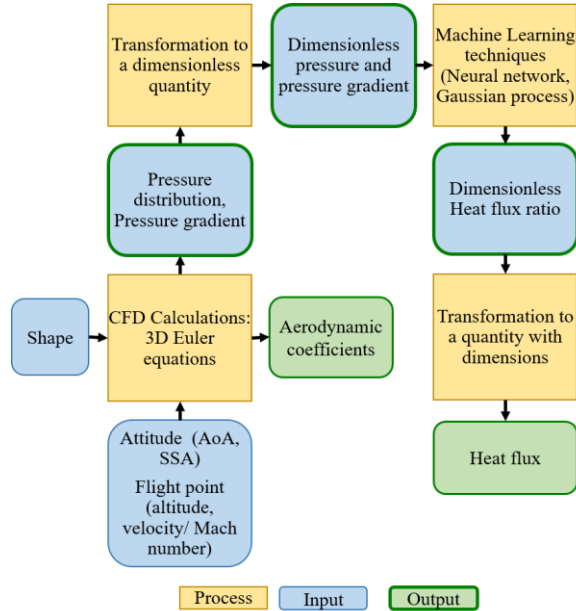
Transformation to a dimensionless quantity

Dimensionless pressure and pressure gradient

Machine Learning techniques (Neural network, Gaussian process)

Pressure distribution, Pressure gradient

Dimensionless Heat flux ratio

Shape

CFD Calculations: 3D Euler equations

Aerodynamic coefficients

Transformation to a quantity with dimensions

Attitude (AoA, SSA)

Flight point (altitude, velocity/ Mach number)

Heat flux

Process

Input

Output